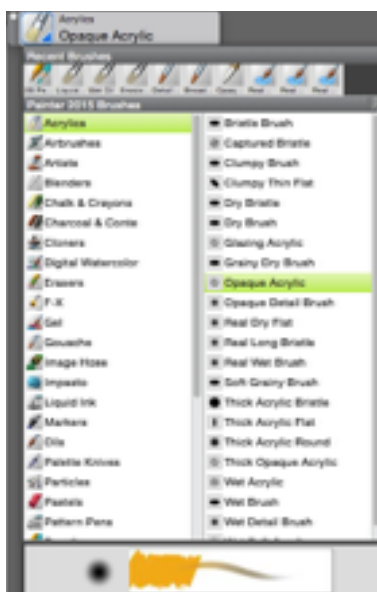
Acrylics
Opaque Acrylic

Recent Brushes

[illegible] Liquid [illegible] Eraser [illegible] Bristle Opaqu Real Real Real

Painter 2015 Brushes

Acrylics
Airbrushes
Artists
Blenders
Chalk & Crayons
Charcoal & Conte
Cloners
Digital Watercolor
Erasers
F-X
Gel
Gouache
Image Hose
Impasto
Liquid Ink
Markers
Oils
Palette Knives
Particles
Pastels
Pattern Pens

Bristle Brush
Captured Bristle
Clumpy Brush
Clumpy Thin Flat
Dry Bristle
Dry Brush
Glazing Acrylic
Grainy Dry Brush
Opaque Acrylic
Opaque Detail Brush
Real Dry Flat
Real Long Bristle
Real Wet Brush
Soft Grainy Brush
Thick Acrylic Bristle
Thick Acrylic Flat
Thick Acrylic Round
Thick Opaque Acrylic
Wet Acrylic
Wet Brush
Wet Detail Brush